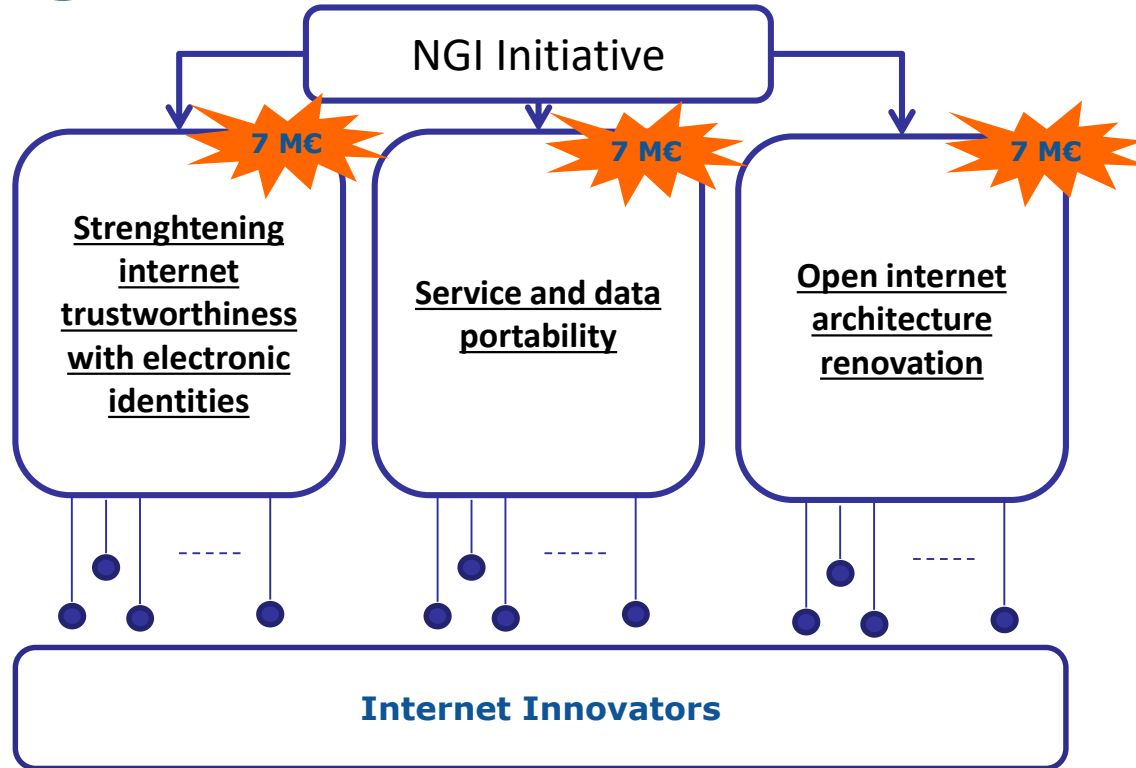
NGI Initiative

7 M€

Strenghtening internet trustworthiness with electronic identities

7 M€

Service and data portability

7 M€

Open internet architecture renovation

-----

-----

-----

Internet Innovators